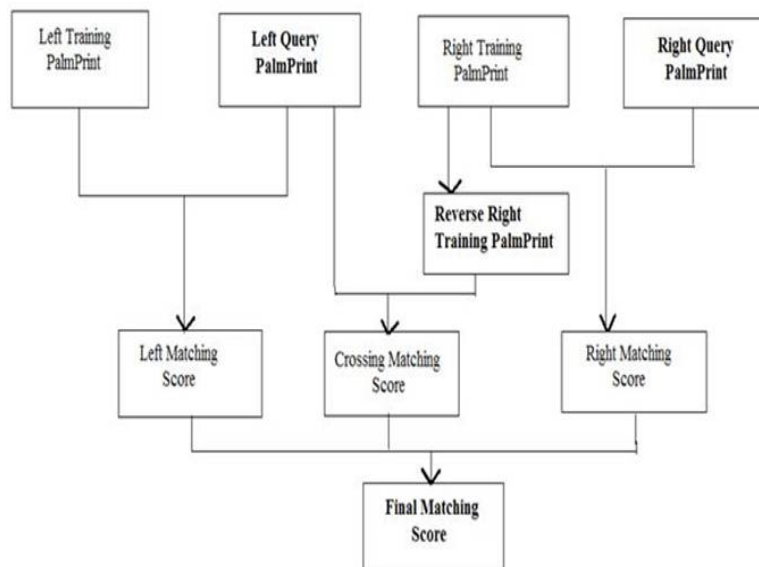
Left Training PalmPrint

Left Query PalmPrint

Right Training PalmPrint

Right Query PalmPrint

Reverse Right Training PalmPrint

Left Matching Score

Crossing Matching Score

Right Matching Score

Final Matching Score